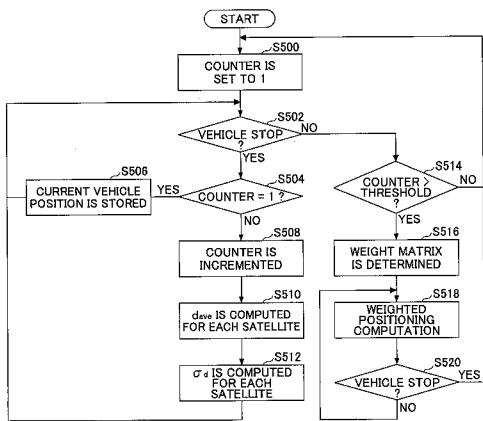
START

S500
COUNTER IS SET TO 1

S502
VEHICLE STOP ?
NO
YES

S504
COUNTER = 1 ?
YES
NO

S506
CURRENT VEHICLE POSITION IS STORED

S508
COUNTER IS INCREMENTED

S510
$d_{ave}$ IS COMPUTED FOR EACH SATELLITE

S512
$\sigma_d$ IS COMPUTED FOR EACH SATELLITE

S514
COUNTER > THRESHOLD ?
NO
YES

S516
WEIGHT MATRIX IS DETERMINED

S518
WEIGHTED POSITIONING COMPUTATION

S520
VEHICLE STOP ?
YES
NO